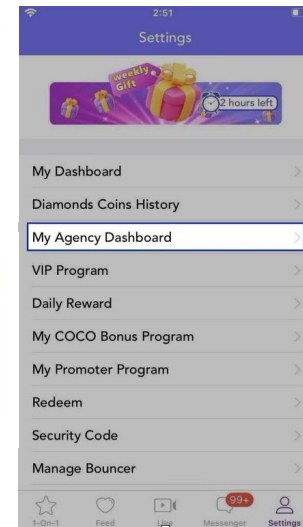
2:51

Settings

Weekly Gift

2 hours left

My Dashboard

Diamonds Coins History

My Agency Dashboard

VIP Program

Daily Reward

My COCO Bonus Program

My Promoter Program

Redeem

Security Code

Manage Bouncer

1-On-1

Feed

Live

99+

Messenger

Settings